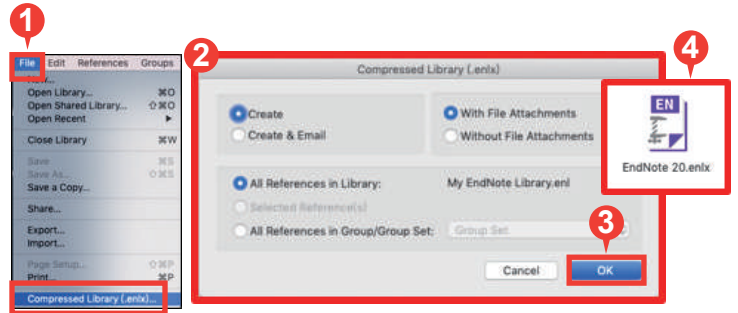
1
File Edit References Groups
New...
Open Library... ⌘O
Open Shared Library... ⇧⌘O
Open Recent ▶
Close Library ⌘W
Save ⌘S
Save As... ⇧⌘S
Save a Copy...
Share...
Export...
Import...
Page Setup... ⇧⌘P
Print... ⌘P
Compressed Library (.enlx)...

2
Compressed Library (.enlx)
Create
Create & Email
With File Attachments
Without File Attachments
All References in Library:
My EndNote Library.enl
Selected Reference(s)
All References in Group/Group Set:
Group Set
Cancel
3
OK

4
EN
EndNote 20.enlx